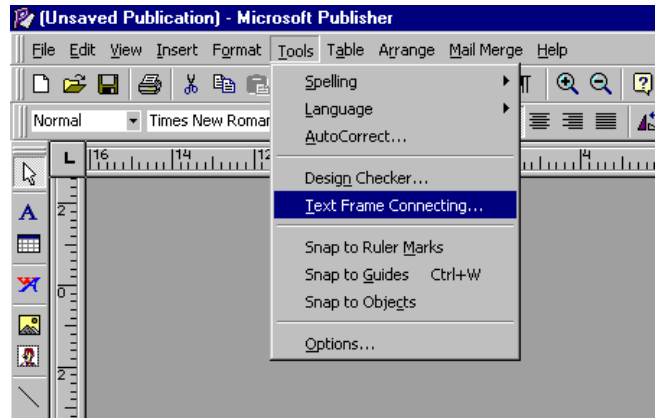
(Unsaved Publication) - Microsoft Publisher

File Edit View Insert Format Tools Table Arrange Mail Merge Help

Normal Times New Roman

L 16 14 12 4

2

0

2

Spelling
Language
AutoCorrect...
Design Checker...
Text Frame Connecting...
Snap to Ruler Marks
Snap to Guides Ctrl+W
Snap to Objects
Options...